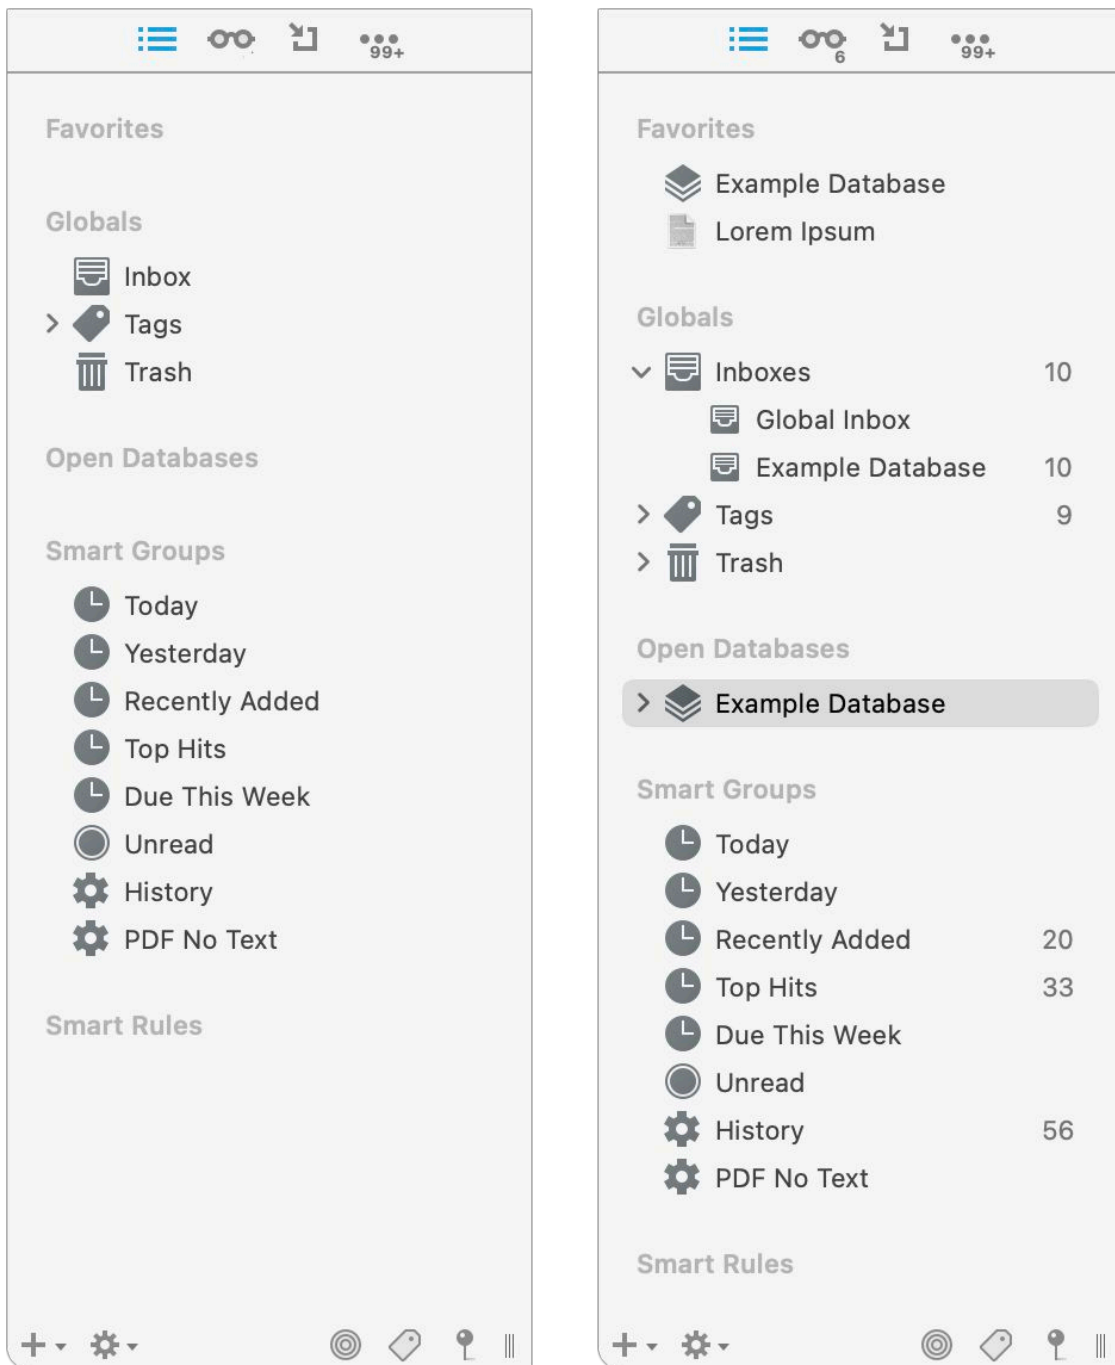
99+

Favorites

Globals

Inbox

Tags

Trash

Open Databases

Smart Groups

Today

Yesterday

Recently Added

Top Hits

Due This Week

Unread

History

PDF No Text

Smart Rules

6 99+

Favorites

Example Database

Lorem Ipsum

Globals

Inboxes 10

Global Inbox

Example Database 10

Tags 9

Trash

Open Databases

Example Database

Smart Groups

Today

Yesterday

Recently Added 20

Top Hits 33

Due This Week

Unread

History 56

PDF No Text

Smart Rules